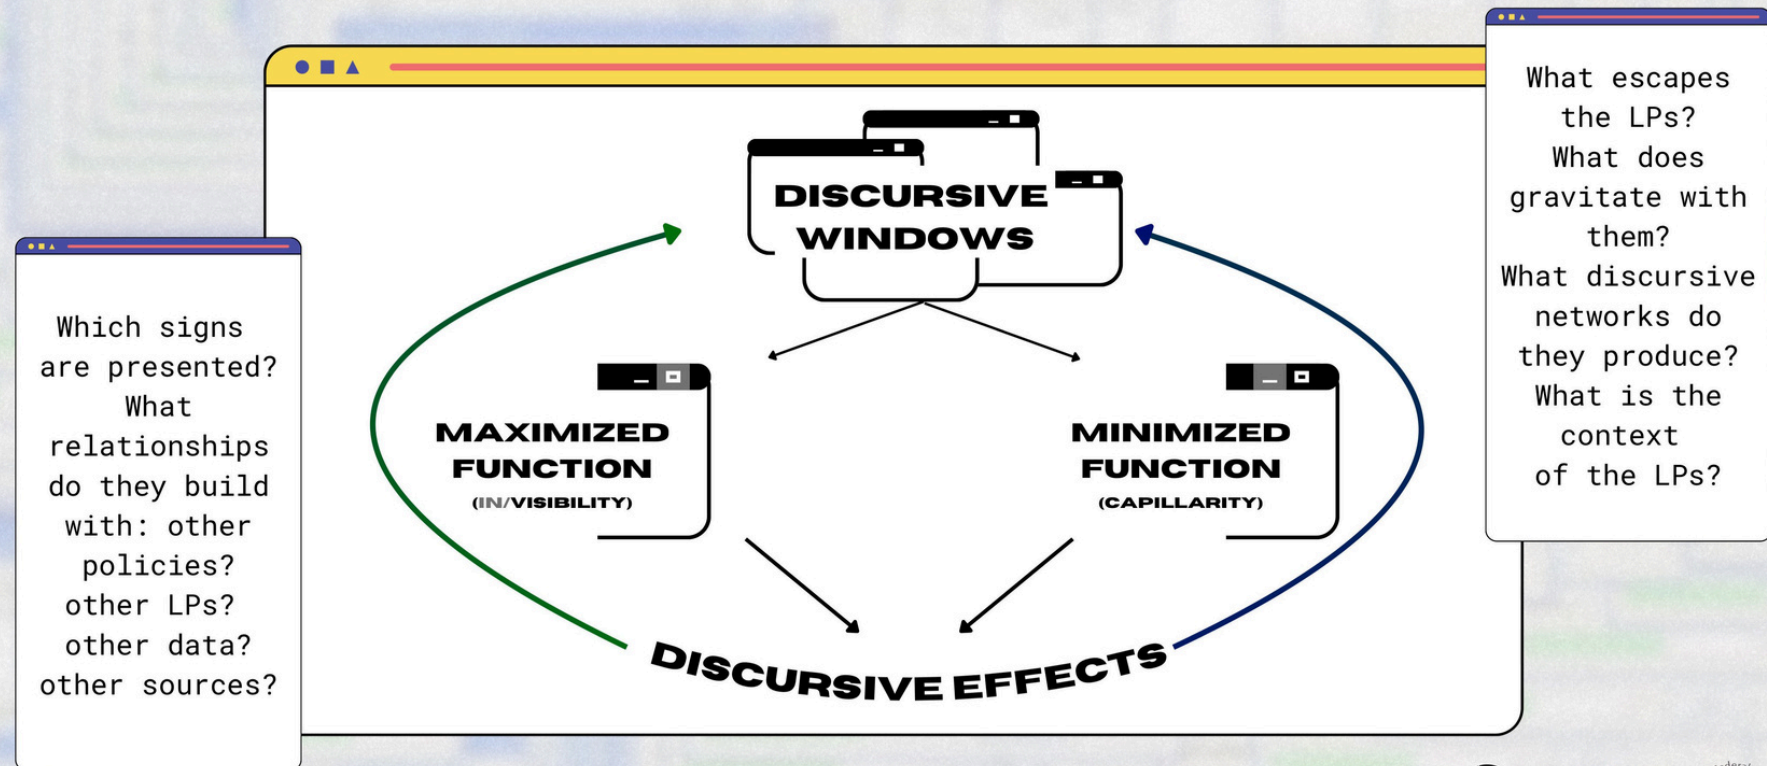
Which signs are presented? What relationships do they build with: other policies? other LPs? other data? other sources?

DISCURSIVE WINDOWS

MAXIMIZED FUNCTION (IN/VISIBILITY)

MINIMIZED FUNCTION (CAPILLARITY)

DISCURSIVE EFFECTS

What escapes the LPs? What does gravitate with them? What discursive networks do they produce? What is the context of the LPs?